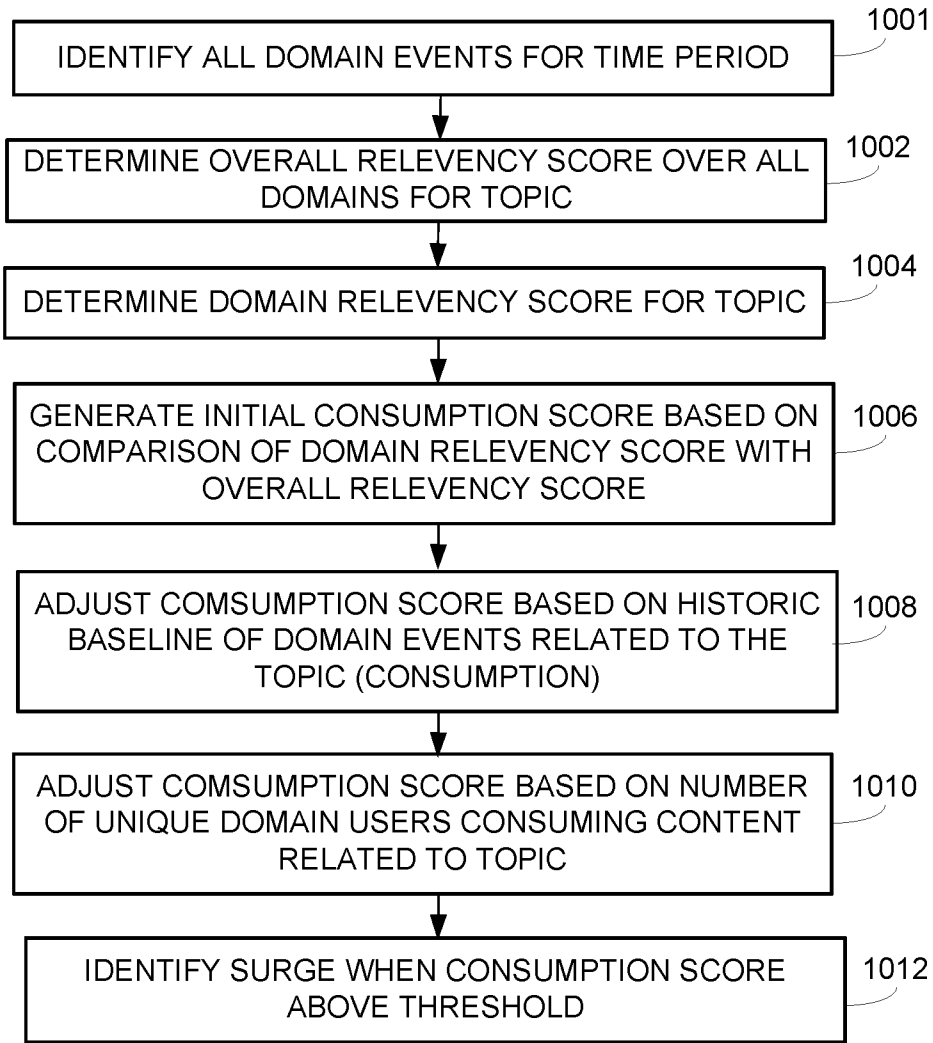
IDENTIFY ALL DOMAIN EVENTS FOR TIME PERIOD

1001

DETERMINE OVERALL RELEVENCY SCORE OVER ALL DOMAINS FOR TOPIC

1002

DETERMINE DOMAIN RELEVENCY SCORE FOR TOPIC

1004

GENERATE INITIAL CONSUMPTION SCORE BASED ON COMPARISON OF DOMAIN RELEVENCY SCORE WITH OVERALL RELEVENCY SCORE

1006

ADJUST COMSUMPTION SCORE BASED ON HISTORIC BASELINE OF DOMAIN EVENTS RELATED TO THE TOPIC (CONSUMPTION)

1008

ADJUST COMSUMPTION SCORE BASED ON NUMBER OF UNIQUE DOMAIN USERS CONSUMING CONTENT RELATED TO TOPIC

1010

IDENTIFY SURGE WHEN CONSUMPTION SCORE ABOVE THRESHOLD

1012